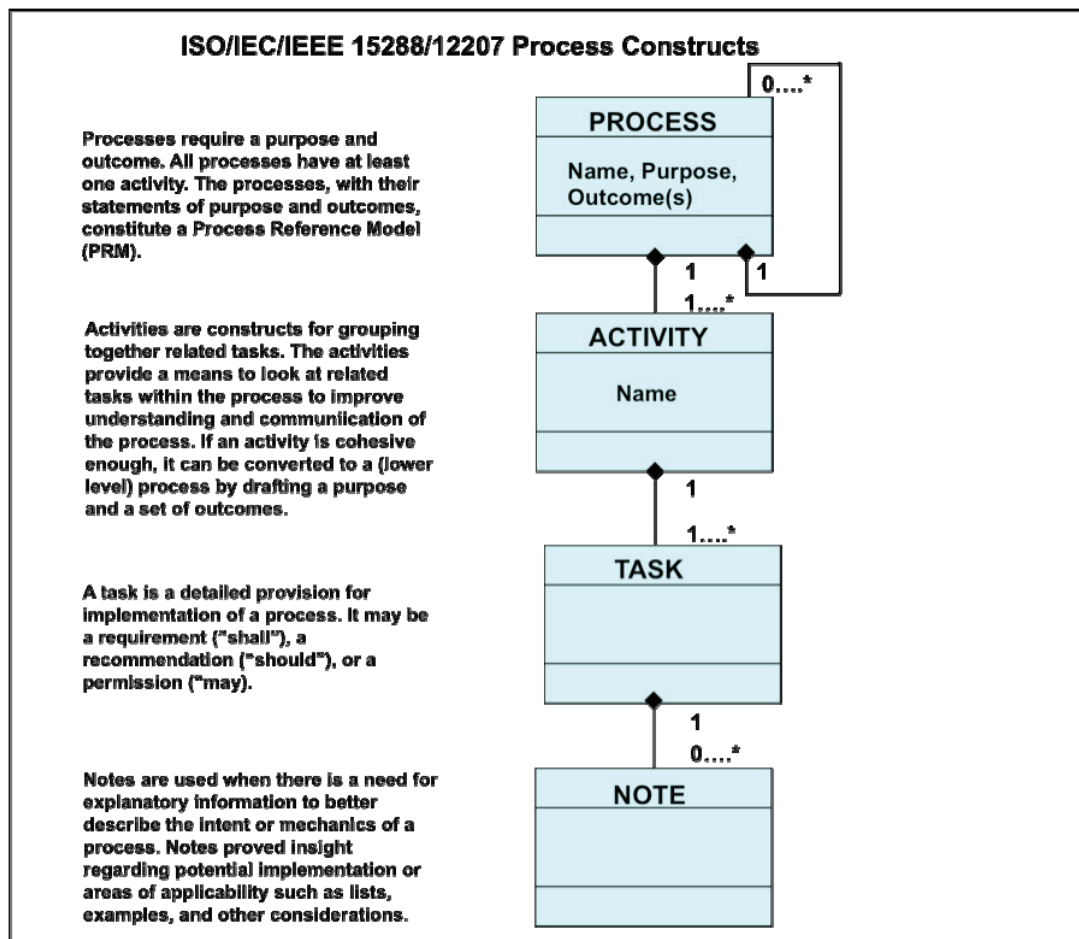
ISO/IEC/IEEE 15288/12207 Process Constructs

Processes require a purpose and outcome. All processes have at least one activity. The processes, with their statements of purpose and outcomes, constitute a Process Reference Model (PRM).

0....*

PROCESS

Name, Purpose, Outcome(s)

1

1

1....*

Activities are constructs for grouping together related tasks. The activities provide a means to look at related tasks within the process to improve understanding and communiication of the process. If an activity is cohesive enough, it can be converted to a (lower level) process by drafting a purpose and a set of outcomes.

ACTIVITY

Name

1

1....*

A task is a detailed provision for implementation of a process. It may be a requirement ("shall"), a recommendation ("should"), or a permission ("may).

TASK

1

0....*

Notes are used when there is a need for explanatory information to better describe the intent or mechanics of a process. Notes proved insight regarding potential implementation or areas of applicability such as lists, examples, and other considerations.

NOTE